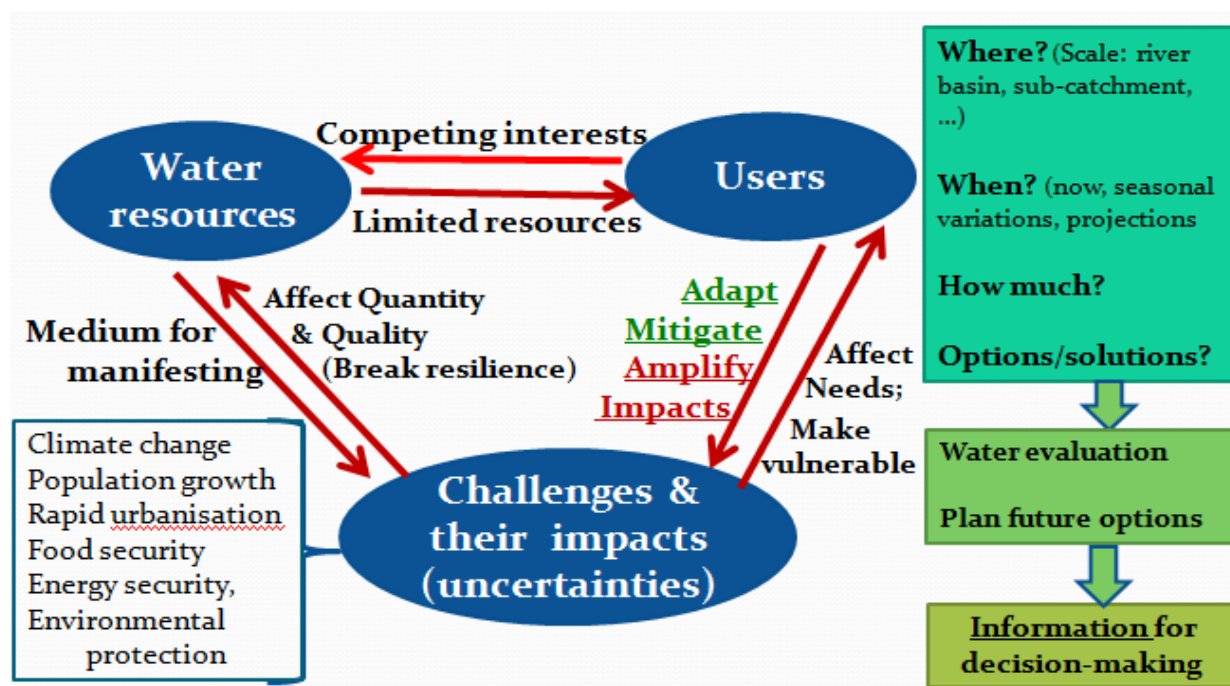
Water resources

Competing interests

Limited resources

Users

Where? (Scale: river basin, sub-catchment, ...)

When? (now, seasonal variations, projections

How much?

Options/solutions?

Medium for manifesting

Affect Quantity & Quality (Break resilience)

Adapt
Mitigate
Amplify
Impacts

Affect Needs; Make vulnerable

Water evaluation

Plan future options

Climate change
Population growth
Rapid urbanisation
Food security
Energy security,
Environmental protection

Challenges & their impacts (uncertainties)

Information for decision-making